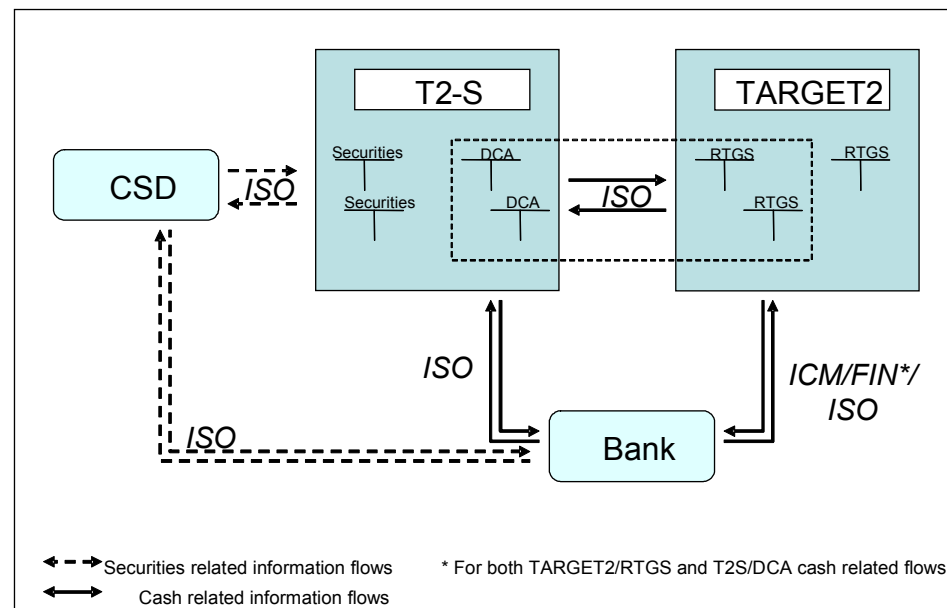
T2-S

TARGET2

CSD

ISO

Securities

Securities

DCA

DCA

ISO

RTGS

RTGS

RTGS

ISO

ICM/FIN*/ ISO

ISO

Bank

Securities related information flows

Cash related information flows

* For both TARGET2/RTGS and T2S/DCA cash related flows